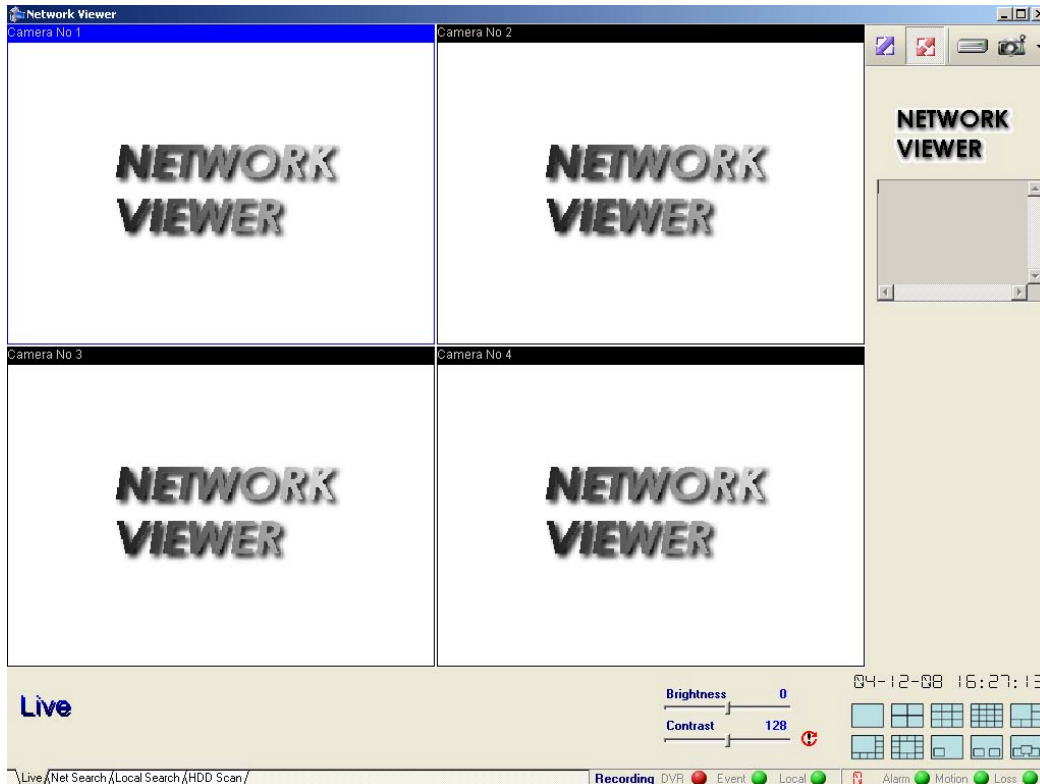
Network Viewer

Camera No 1

NETWORK VIEWER

Camera No 2

NETWORK VIEWER

NETWORK VIEWER

Camera No 3

NETWORK VIEWER

Camera No 4

NETWORK VIEWER

Live

Brightness 0

Contrast 128

04-12-08 16:27:13

Live Net Search Local Search HDD Scan

Recording DVR Event Local

Alarm Motion Loss